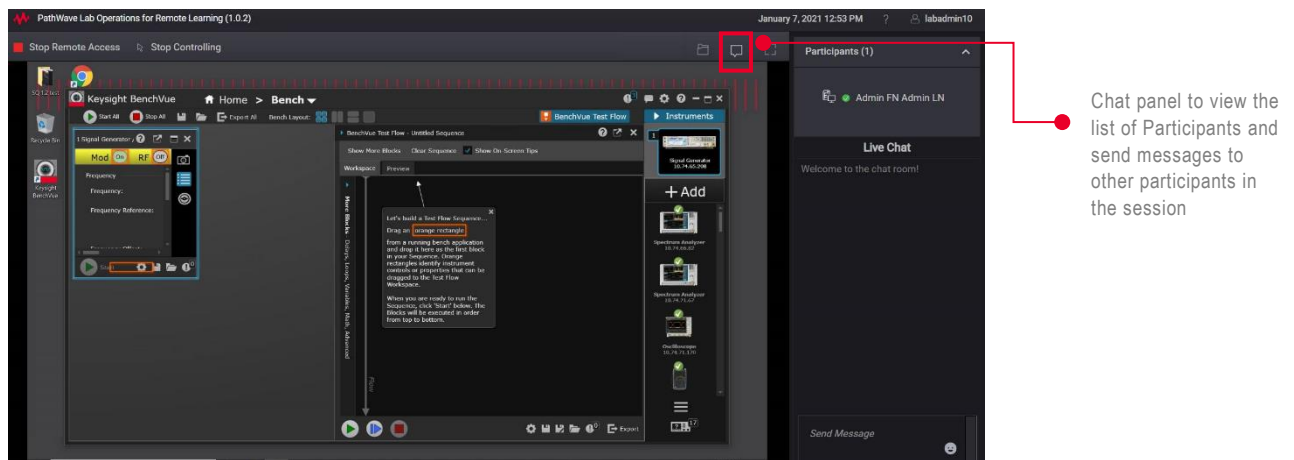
PathWave Lab Operations for Remote Learning (1.0.2)

January 7, 2021 12:53 PM ? labadmin10

Stop Remote Access Stop Controlling

Participants (1)

Admin FN Admin LN

Live Chat

Welcome to the chat room!

Send Message

Keysight BenchVue

Home > Bench

Start All Stop All Export All Bench Layout:

BenchVue Test Flow

Instruments

1 Signal Generator

Mod On RF Off

Frequency

Frequency:

Frequency Reference:

BenchVue Test Flow - Untitled Sequence

Show More Blocks Clear Sequence Show On-Screen Tips

Workspace Preview

More Blocks Delays, Loops, Variables, Math, Advanced

Let's build a Test Flow Sequence...

Drag an orange rectangle from a running bench application and drop it here as the first block in your Sequence. Orange rectangles identify instrument controls or properties that can be dragged to the Test Flow Workspace.

When you are ready to run the Sequence, click 'Start' below. The Blocks will be executed in order from top to bottom.

Flow

Export

Signal Generator

+ Add

Spectrum Analyzer

Spectrum Analyzer

Oscilloscope

Keysight BenchVue

Recycle Bin

Chat panel to view the list of Participants and send messages to other participants in the session